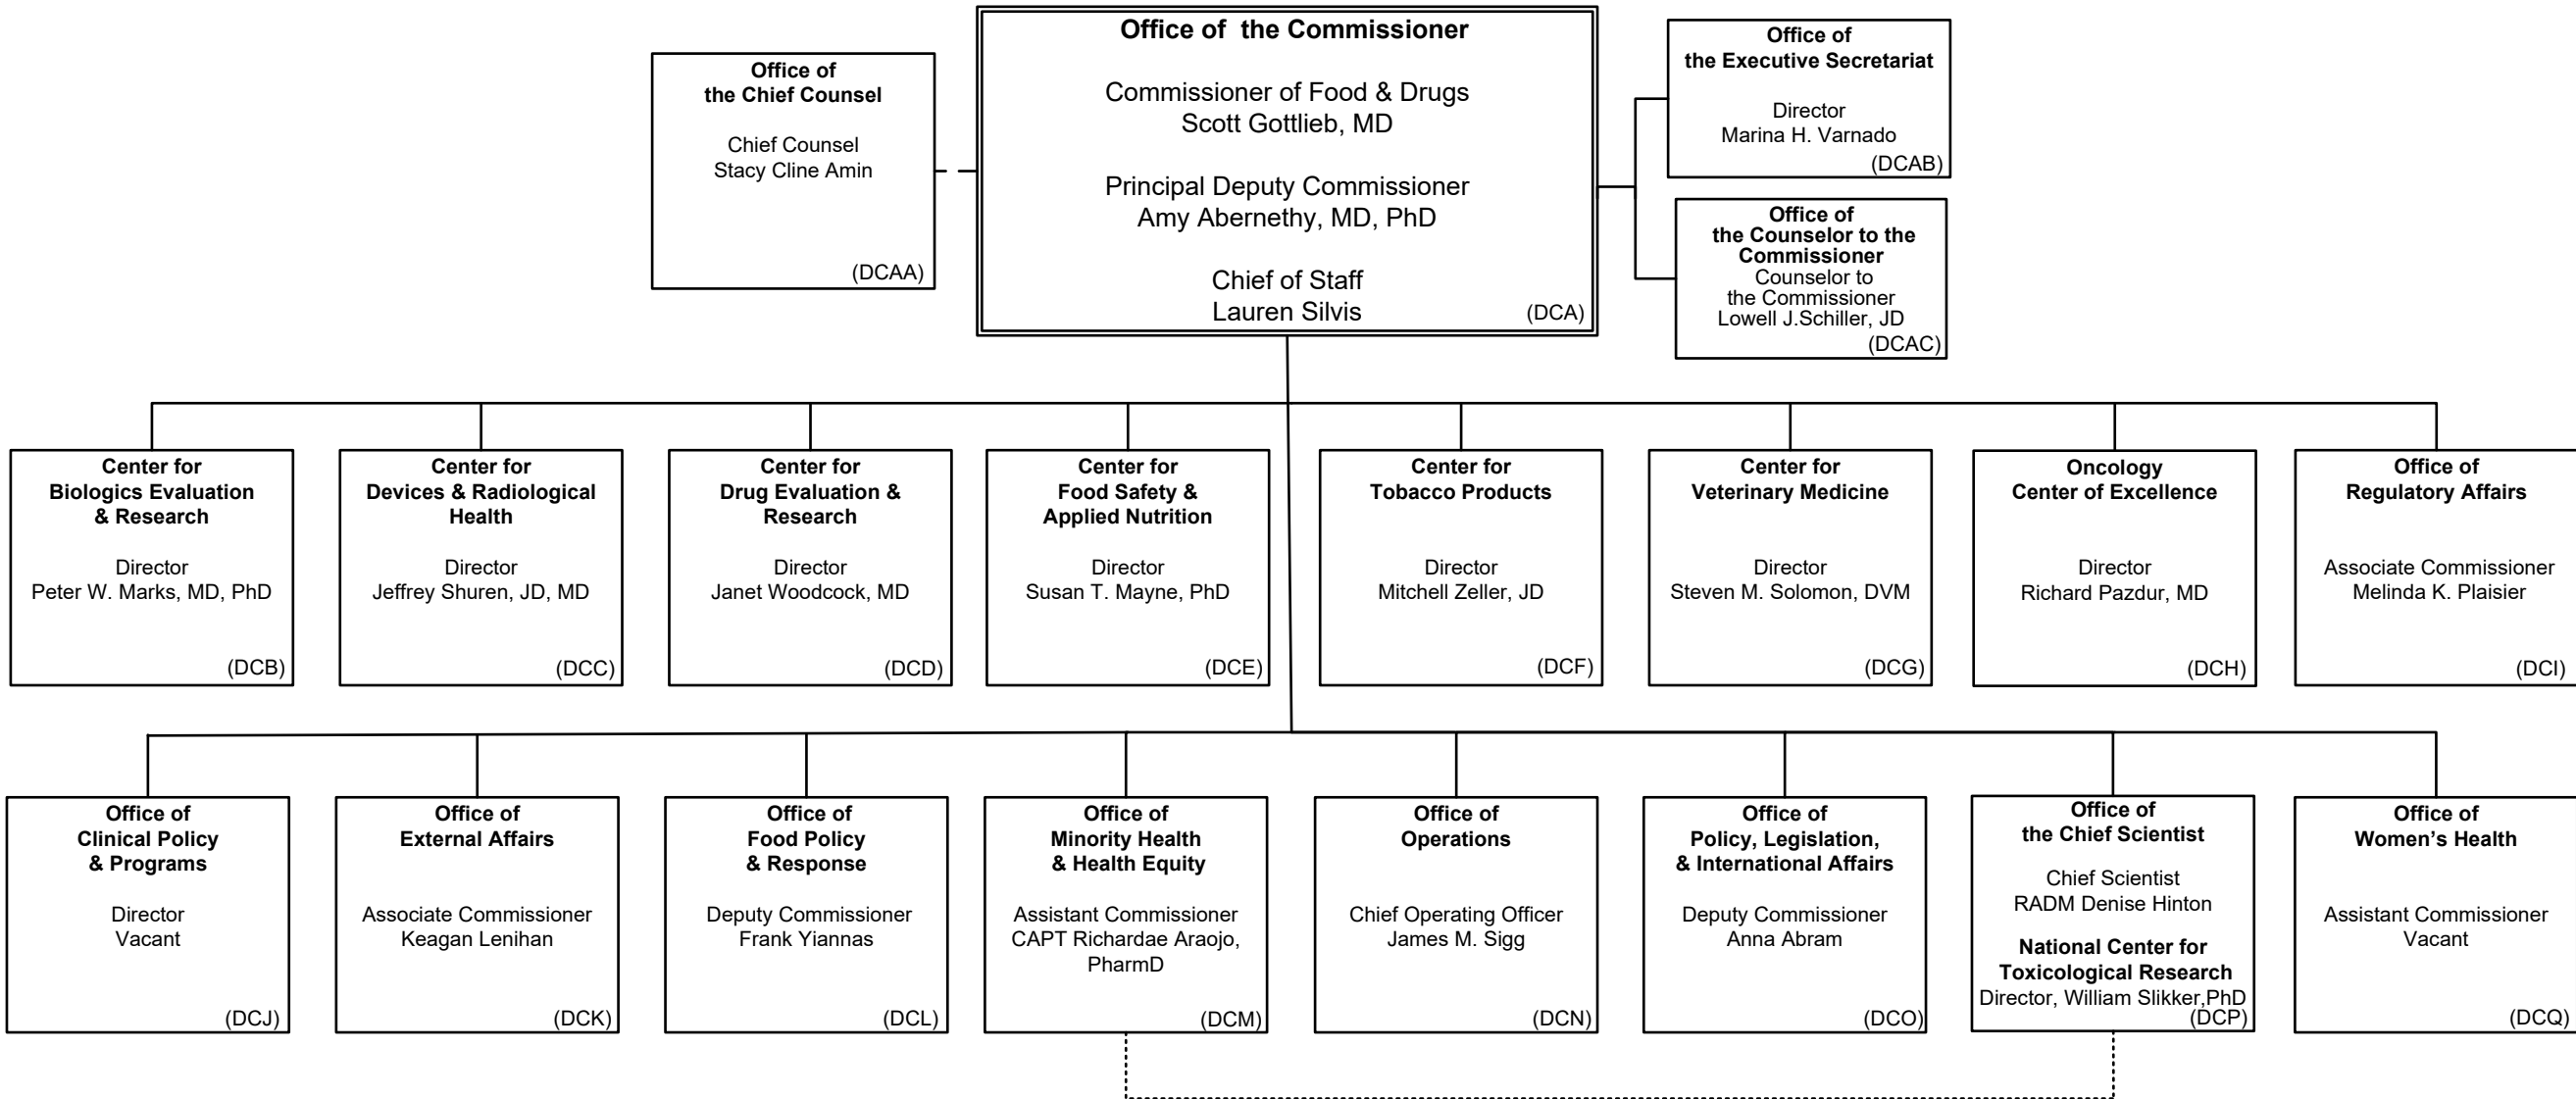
Office of the Chief Counsel

Chief Counsel
Stacy Cline Amin

(DCAA)

Office of the Commissioner

Commissioner of Food & Drugs
Scott Gottlieb, MD

Principal Deputy Commissioner
Amy Abernethy, MD, PhD

Chief of Staff
Lauren Silvis

(DCA)

Office of the Executive Secretariat

Director
Marina H. Varnado

(DCAB)

Office of the Counselor to the Commissioner
Counselor to the Commissioner
Lowell J.Schiller, JD

(DCAC)

Center for Biologics Evaluation & Research

Director
Peter W. Marks, MD, PhD

(DCB)

Center for Devices & Radiological Health

Director
Jeffrey Shuren, JD, MD

(DCC)

Center for Drug Evaluation & Research

Director
Janet Woodcock, MD

(DCD)

Center for Food Safety & Applied Nutrition

Director
Susan T. Mayne, PhD

(DCE)

Center for Tobacco Products

Director
Mitchell Zeller, JD

(DCF)

Center for Veterinary Medicine

Director
Steven M. Solomon, DVM

(DCG)

Oncology Center of Excellence

Director
Richard Pazdur, MD

(DCH)

Office of Regulatory Affairs

Associate Commissioner
Melinda K. Plaisier

(DCI)

Office of Clinical Policy & Programs

Director
Vacant

(DCJ)

Office of External Affairs

Associate Commissioner
Keagan Lenihan

(DCK)

Office of Food Policy & Response

Deputy Commissioner
Frank Yiannas

(DCL)

Office of Minority Health & Health Equity

Assistant Commissioner
CAPT Richardae Araojo, PharmD

(DCM)

Office of Operations

Chief Operating Officer
James M. Sigg

(DCN)

Office of Policy, Legislation, & International Affairs

Deputy Commissioner
Anna Abram

(DCO)

Office of the Chief Scientist

Chief Scientist
RADM Denise Hinton

National Center for Toxicological Research
Director, William Slikker,PhD

(DCP)

Office of Women's Health

Assistant Commissioner
Vacant

(DCQ)